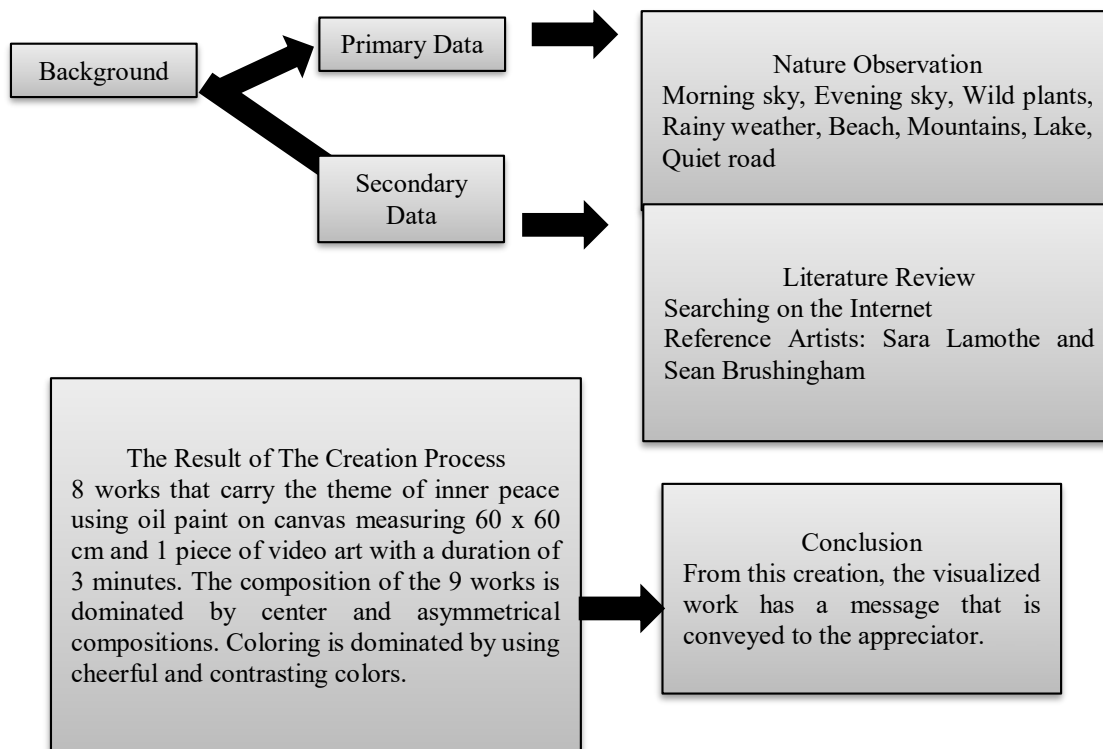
Background

Primary Data

Secondary Data

Nature Observation
Morning sky, Evening sky, Wild plants, Rainy weather, Beach, Mountains, Lake, Quiet road

Literature Review
Searching on the Internet
Reference Artists: Sara Lamothe and Sean Brushingham

The Result of The Creation Process
8 works that carry the theme of inner peace using oil paint on canvas measuring 60 x 60 cm and 1 piece of video art with a duration of 3 minutes. The composition of the 9 works is dominated by center and asymmetrical compositions. Coloring is dominated by using cheerful and contrasting colors.

Conclusion
From this creation, the visualized work has a message that is conveyed to the appreciator.